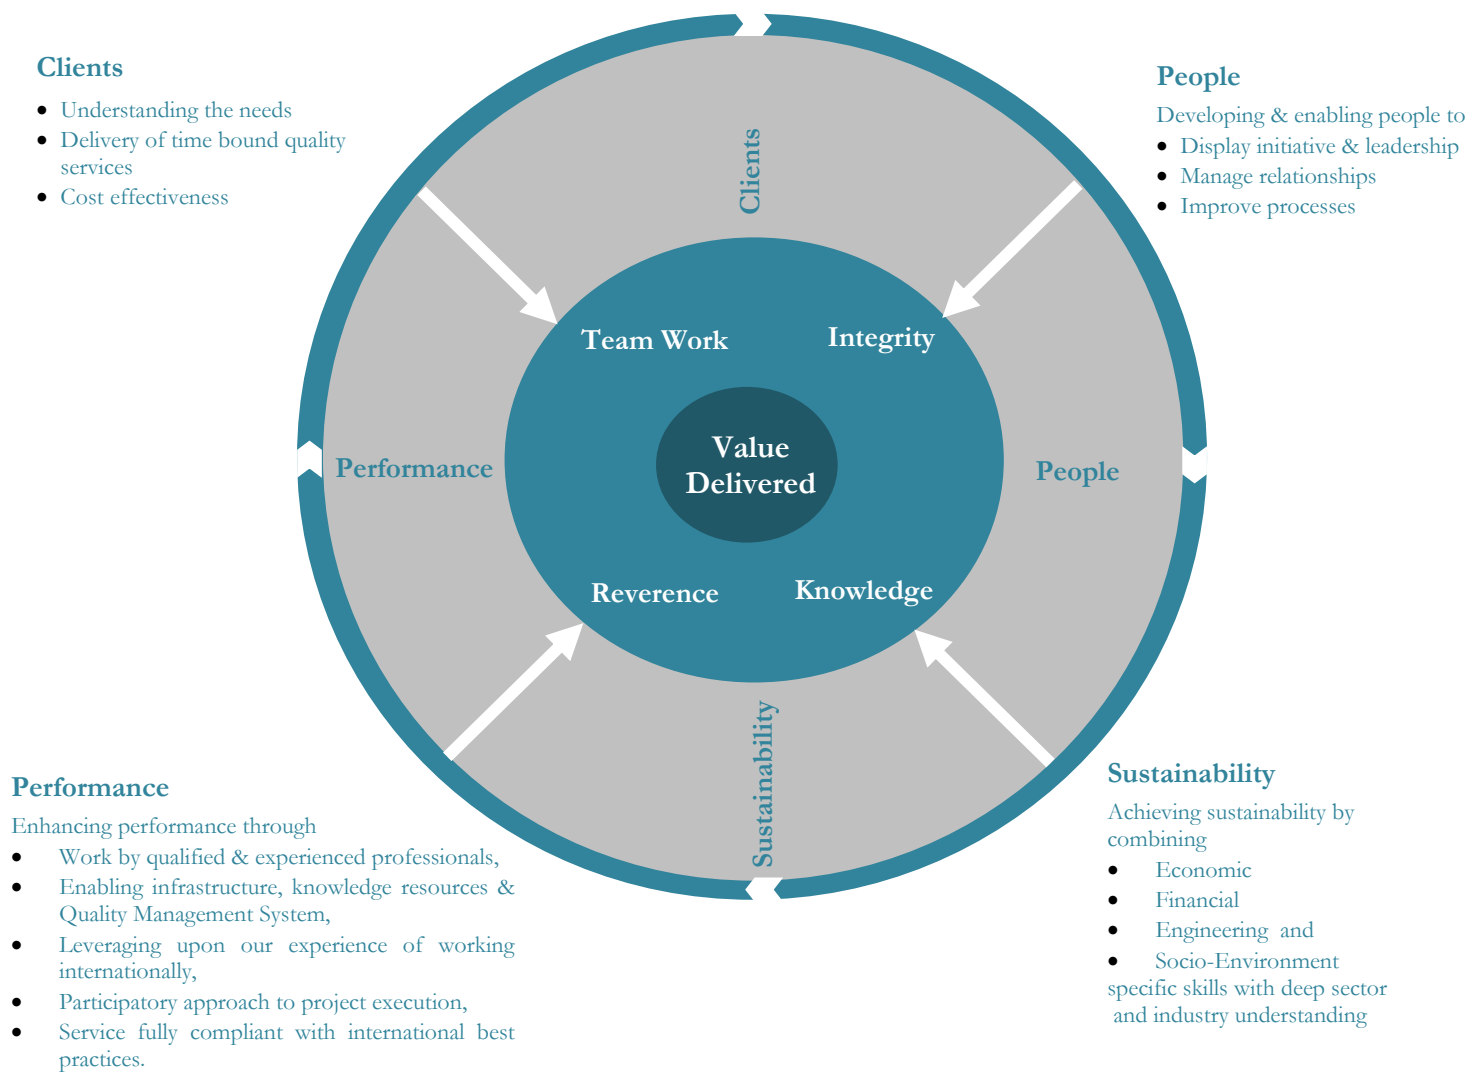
Clients
- Understanding the needs
- Delivery of time bound quality services
- Cost effectiveness

People
Developing & enabling people to
- Display initiative & leadership
- Manage relationships
- Improve processes

Clients

Team Work

Integrity

Performance

Value Delivered

People

Reverence

Knowledge

Sustainability

Performance
Enhancing performance through
- Work by qualified & experienced professionals,
- Enabling infrastructure, knowledge resources & Quality Management System,
- Leveraging upon our experience of working internationally,
- Participatory approach to project execution,
- Service fully compliant with international best practices.

Sustainability
Achieving sustainability by combining
- Economic
- Financial
- Engineering and
- Socio-Environment
specific skills with deep sector and industry understanding